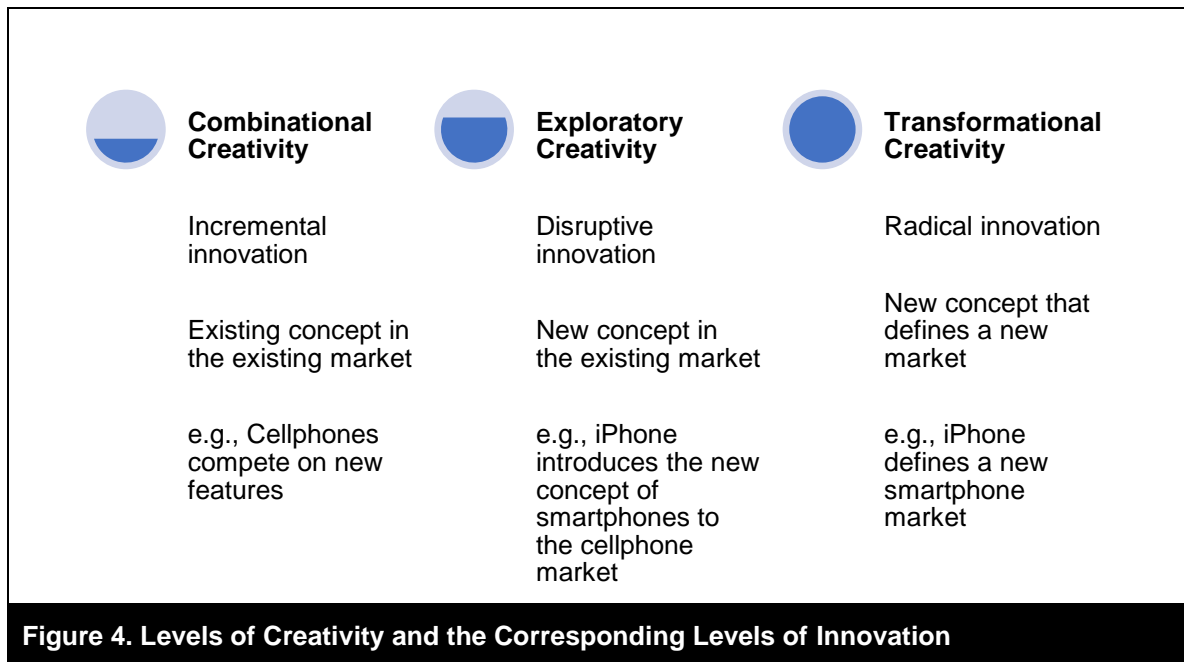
Combinational Creativity

Incremental innovation

Existing concept in the existing market

e.g., Cellphones compete on new features

Exploratory Creativity

Disruptive innovation

New concept in the existing market

e.g., iPhone introduces the new concept of smartphones to the cellphone market

Transformational Creativity

Radical innovation

New concept that defines a new market

e.g., iPhone defines a new smartphone market

Figure 4. Levels of Creativity and the Corresponding Levels of Innovation